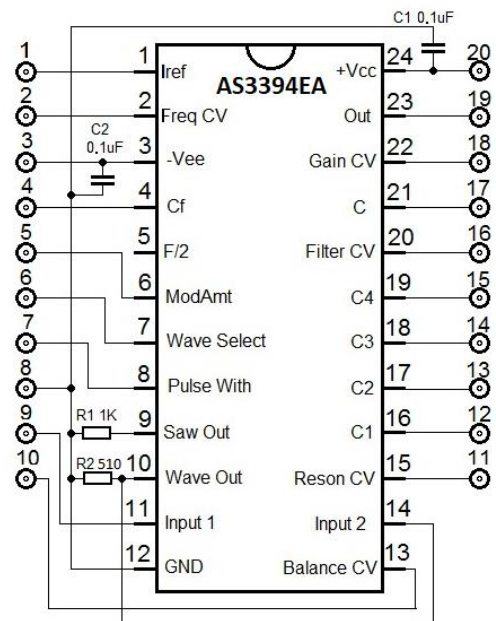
C1 0.1uF

AS3394EA

| | | | |
|---|---|---|---|
| 1 | Iref | +Vcc | 24 |
| 2 | Freq CV | Out | 23 |
| 3 | -Vee | Gain CV | 22 |
| 4 | Cf | C | 21 |
| 5 | F/2 | Filter CV | 20 |
| 6 | ModAmt | C4 | 19 |
| 7 | Wave Select | C3 | 18 |
| 8 | Pulse With | C2 | 17 |
| 9 | Saw Out | C1 | 16 |
| 10 | Wave Out | Reson CV | 15 |
| 11 | Input 1 | Input 2 | 14 |
| 12 | GND | Balance CV | 13 |

C2 0.1uF

R1 1K

R2 510

1 2 3 4 5 6 7 8 9 10

20 19 18 17 16 15 14 13 12 11